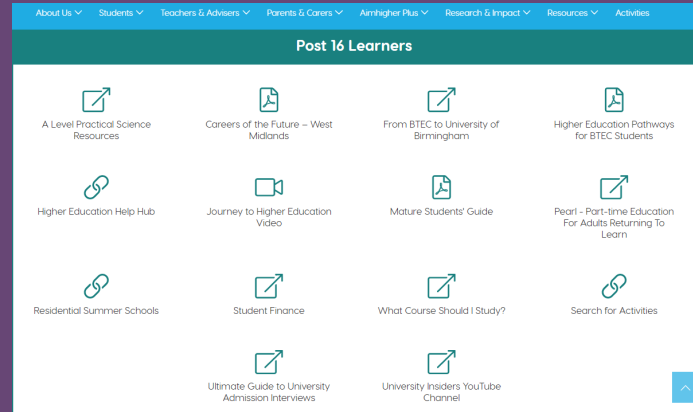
About Us Students Teachers & Advisers Parents & Carers Aimhigher Plus Research & Impact Resources Activities

Post 16 Learners

A Level Practical Science Resources

Careers of the Future – West Midlands

From BTEC to University of Birmingham

Higher Education Pathways for BTEC Students

Higher Education Help Hub

Journey to Higher Education Video

Mature Students' Guide

Pearl - Part-time Education For Adults Returning To Learn

Residential Summer Schools

Student Finance

What Course Should I Study?

Search for Activities

Ultimate Guide to University Admission Interviews

University Insiders YouTube Channel